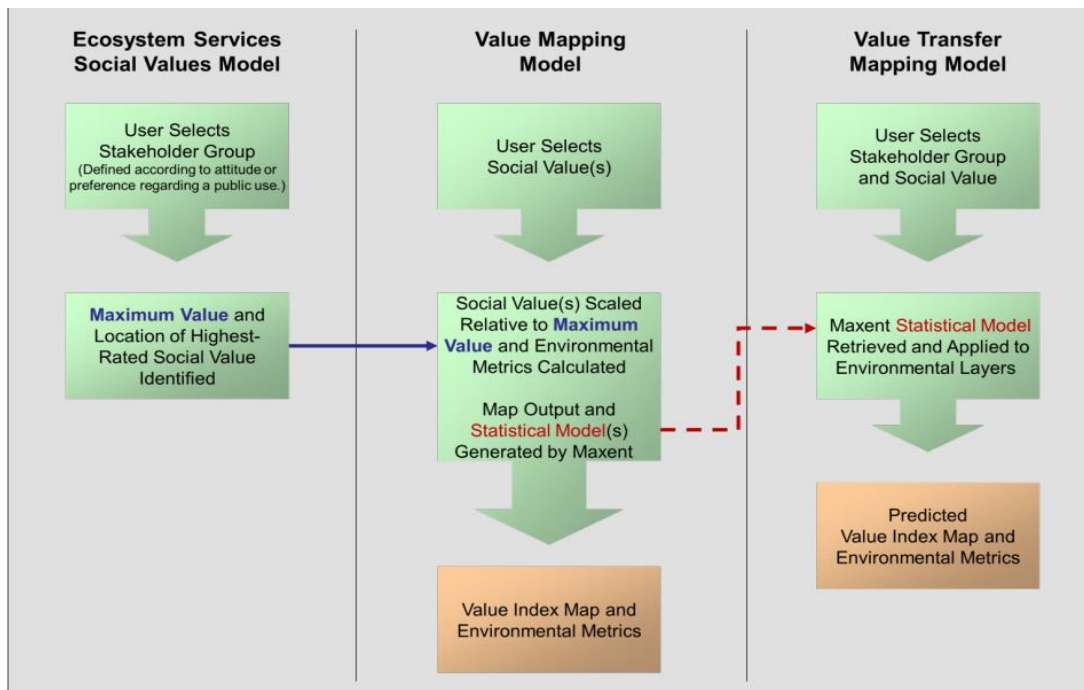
Ecosystem Services Social Values Model

User Selects Stakeholder Group (Defined according to attitude or preference regarding a public use.)

Maximum Value and Location of Highest-Rated Social Value Identified

Value Mapping Model

User Selects Social Value(s)

Social Value(s) Scaled Relative to Maximum Value and Environmental Metrics Calculated

Map Output and Statistical Model(s) Generated by Maxent

Value Index Map and Environmental Metrics

Value Transfer Mapping Model

User Selects Stakeholder Group and Social Value

Maxent Statistical Model Retrieved and Applied to Environmental Layers

Predicted Value Index Map and Environmental Metrics